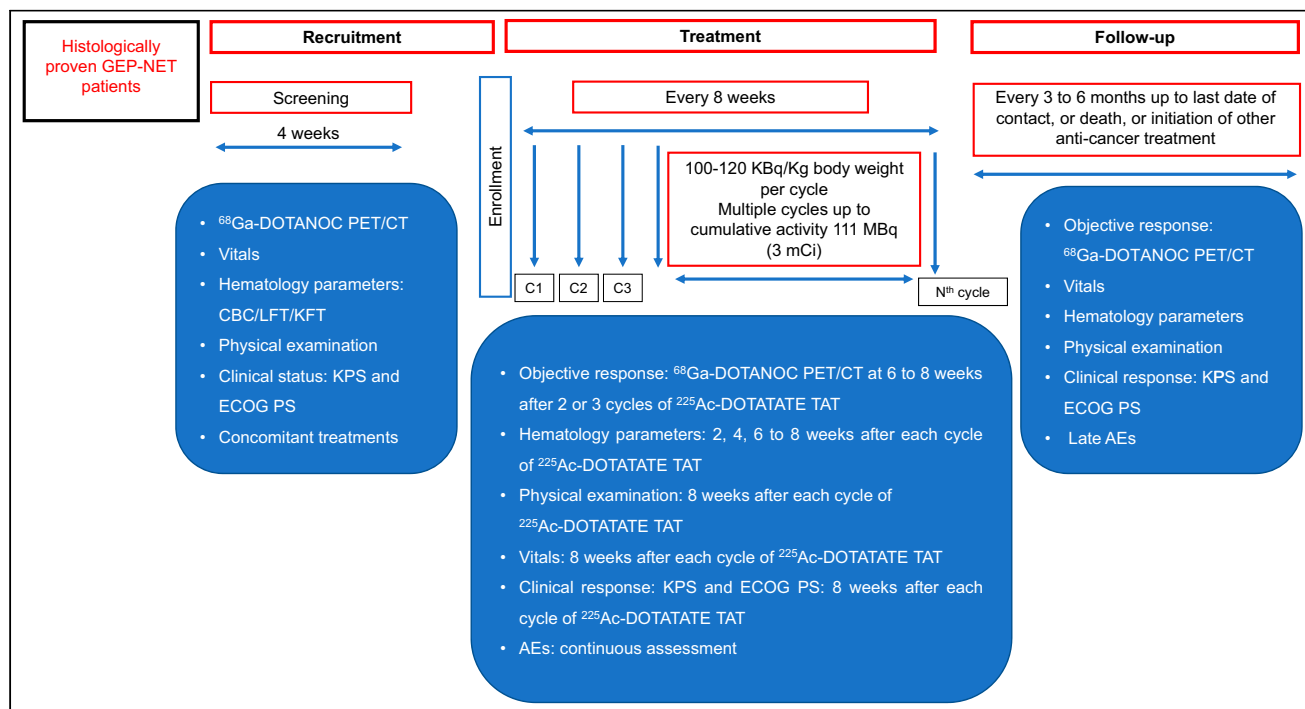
Histologically proven GEP-NET patients

Recruitment

Treatment

Follow-up

Screening

4 weeks

Enrollment

Every 8 weeks

100-120 KBq/Kg body weight per cycle
Multiple cycles up to cumulative activity 111 MBq (3 mCi)

C1
C2
C3
N$^{th}$ cycle

Every 3 to 6 months up to last date of contact, or death, or initiation of other anti-cancer treatment

- $^{68}$Ga-DOTANOC PET/CT
- Vitals
- Hematology parameters: CBC/LFT/KFT
- Physical examination
- Clinical status: KPS and ECOG PS
- Concomitant treatments

- Objective response: $^{68}$Ga-DOTANOC PET/CT at 6 to 8 weeks after 2 or 3 cycles of $^{225}$Ac-DOTATATE TAT
- Hematology parameters: 2, 4, 6 to 8 weeks after each cycle of $^{225}$Ac-DOTATATE TAT
- Physical examination: 8 weeks after each cycle of $^{225}$Ac-DOTATATE TAT
- Vitals: 8 weeks after each cycle of $^{225}$Ac-DOTATATE TAT
- Clinical response: KPS and ECOG PS: 8 weeks after each cycle of $^{225}$Ac-DOTATATE TAT
- AEs: continuous assessment

- Objective response: $^{68}$Ga-DOTANOC PET/CT
- Vitals
- Hematology parameters
- Physical examination
- Clinical response: KPS and ECOG PS
- Late AEs